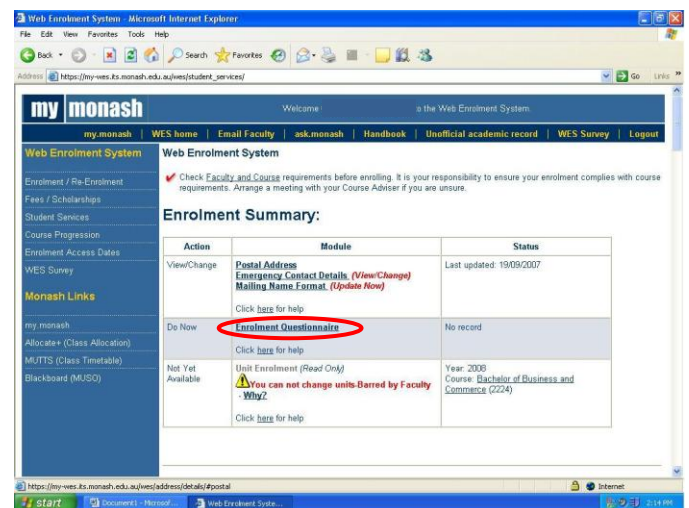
Web Enrolment System - Microsoft Internet Explorer

File Edit View Favorites Tools Help

Back Search Favorites

Address https://my-wes.its.monash.edu.au/wes/student_services/

Go Links

my monash

Welcome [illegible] o the Web Enrolment System.

my.monash | WES home | Email Faculty | ask.monash | Handbook | Unofficial academic record | WES Survey | Logout

Web Enrolment System

Enrolment / Re-Enrolment
Fees / Scholarships
Student Services
Course Progression
Enrolment Access Dates
WES Survey

Monash Links

my.monash
Allocate+ (Class Allocation)
MUTTS (Class Timetable)
Blackboard (MUSO)

Web Enrolment System

Check Faculty and Course requirements before enrolling. It is your responsibility to ensure your enrolment complies with course requirements. Arrange a meeting with your Course Adviser if you are unsure.

Enrolment Summary:

| Action | Module | Status |
|---|---|---|
| View/Change | Postal Address Emergency Contact Details (View/Change) Mailing Name Format (Update Now) Click here for help | Last updated: 19/09/2007 |
| Do Now | Enrolment Questionnaire Click here for help | No record |
| Not Yet Available | Unit Enrolment (Read Only) You can not change units-Barred by Faculty - Why? Click here for help | Year: 2008 Course: Bachelor of Business and Commerce (2224) |

https://my-wes.its.monash.edu.au/wes/address/details/#postal

Internet

start Document1 - Microsof... Web Enrolment Syste...

2:14 PM